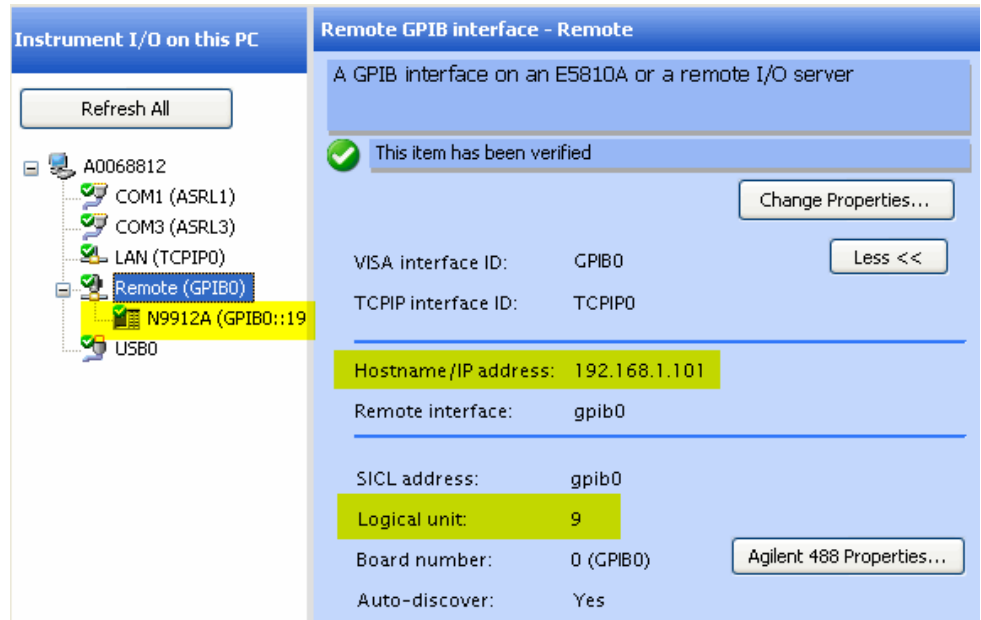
Instrument I/O on this PC

Refresh All

A0068812
COM1 (ASRL1)
COM3 (ASRL3)
LAN (TCPIP0)
Remote (GPIB0)
N9912A (GPIB0::19
USB0

Remote GPIB interface - Remote

A GPIB interface on an E5810A or a remote I/O server

This item has been verified

Change Properties...

Less <<

| VISA interface ID: | GPIB0 |
|---|---|
| TCPIP interface ID: | TCPIP0 |
| Hostname/IP address: | 192.168.1.101 |
| Remote interface: | gpib0 |
| SICL address: | gpib0 |
| Logical unit: | 9 |
| Board number: | 0 (GPIB0) |
| Auto-discover: | Yes |

Agilent 488 Properties...